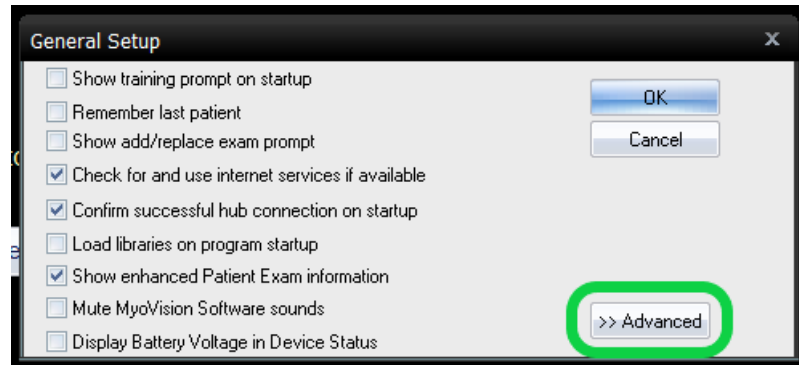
General Setup
x
Show training prompt on startup
Remember last patient
Show add/replace exam prompt
Check for and use internet services if available
Confirm successful hub connection on startup
Load libraries on program startup
Show enhanced Patient Exam information
Mute MyoVision Software sounds
Display Battery Voltage in Device Status
OK
Cancel
>> Advanced